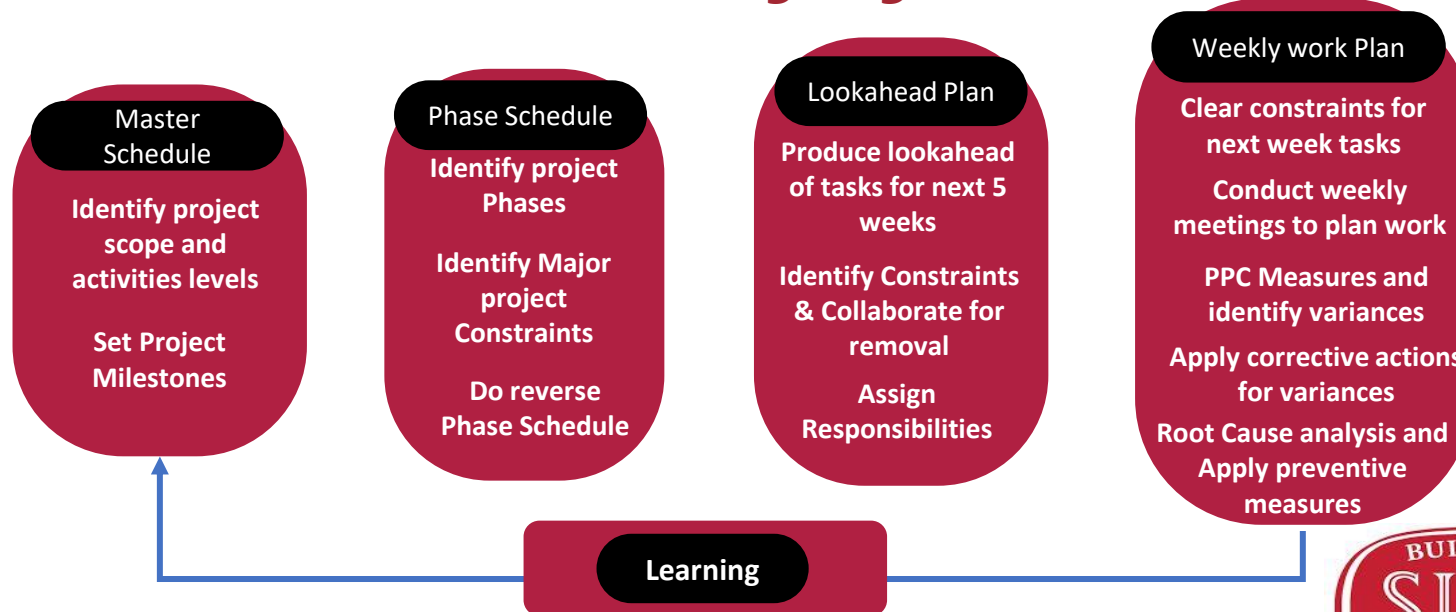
Master Schedule

Identify project scope and activities levels

Set Project Milestones

Phase Schedule

Identify project Phases

Identify Major project Constraints

Do reverse Phase Schedule

Lookahead Plan

Produce lookahead of tasks for next 5 weeks

Identify Constraints & Collaborate for removal

Assign Responsibilities

Weekly work Plan

Clear constraints for next week tasks

Conduct weekly meetings to plan work

PPC Measures and identify variances

Apply corrective actions for variances

Root Cause analysis and Apply preventive measures

Learning

BUI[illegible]